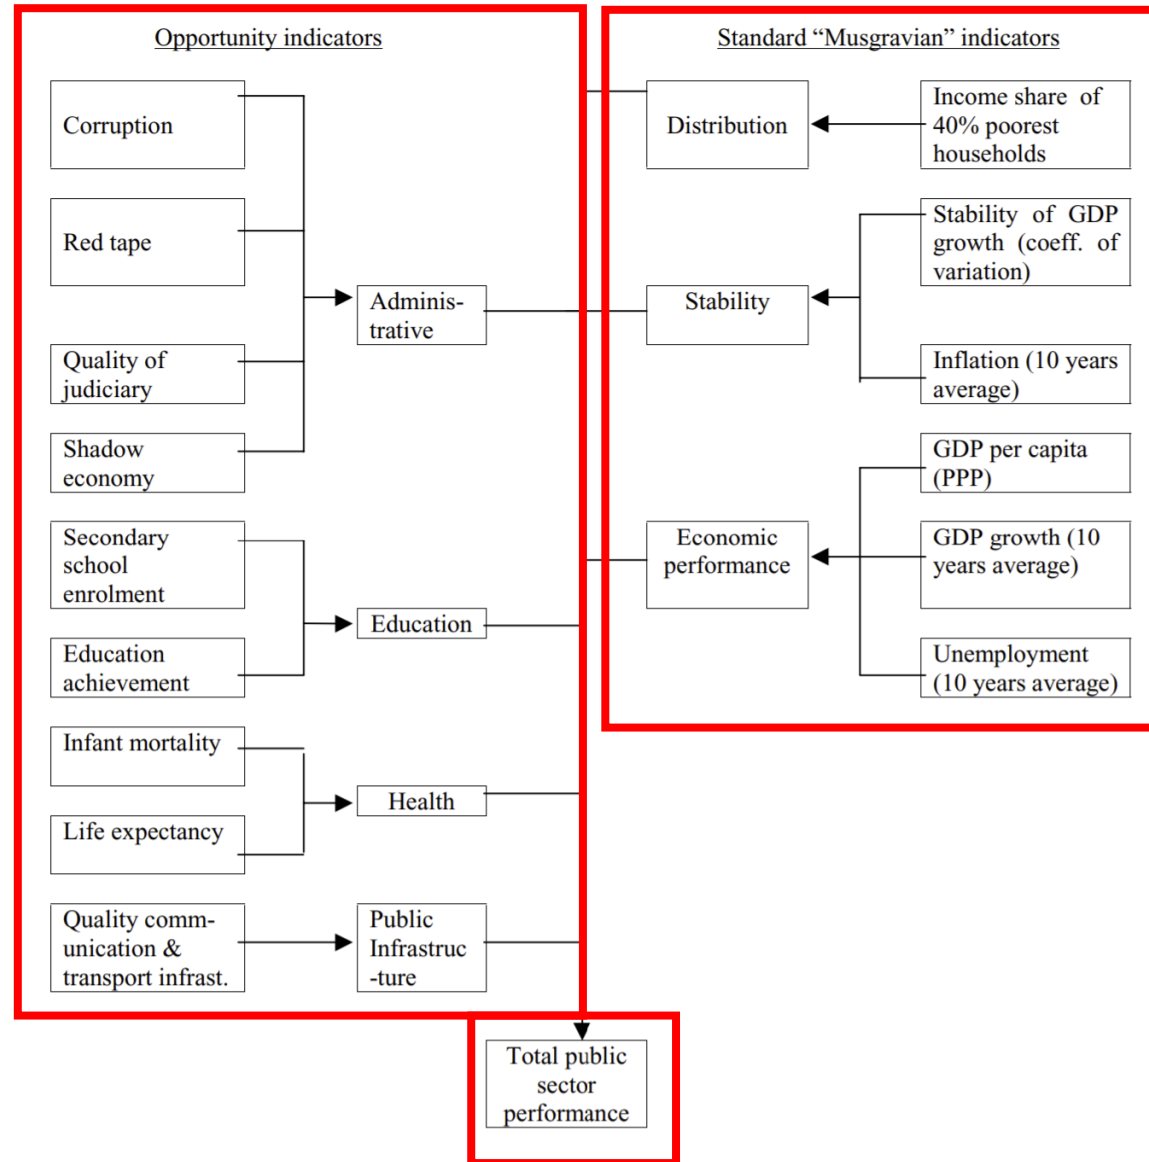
Opportunity indicators

Corruption

Red tape

Quality of judiciary

Shadow economy

Adminis-trative

Secondary school enrolment

Education achievement

Education

Infant mortality

Life expectancy

Health

Quality comm-unication & transport infrast.

Public Infrastruc-ture

Standard "Musgravian" indicators

Distribution

Income share of 40% poorest households

Stability

Stability of GDP growth (coeff. of variation)

Inflation (10 years average)

Economic performance

GDP per capita (PPP)

GDP growth (10 years average)

Unemployment (10 years average)

Total public sector performance